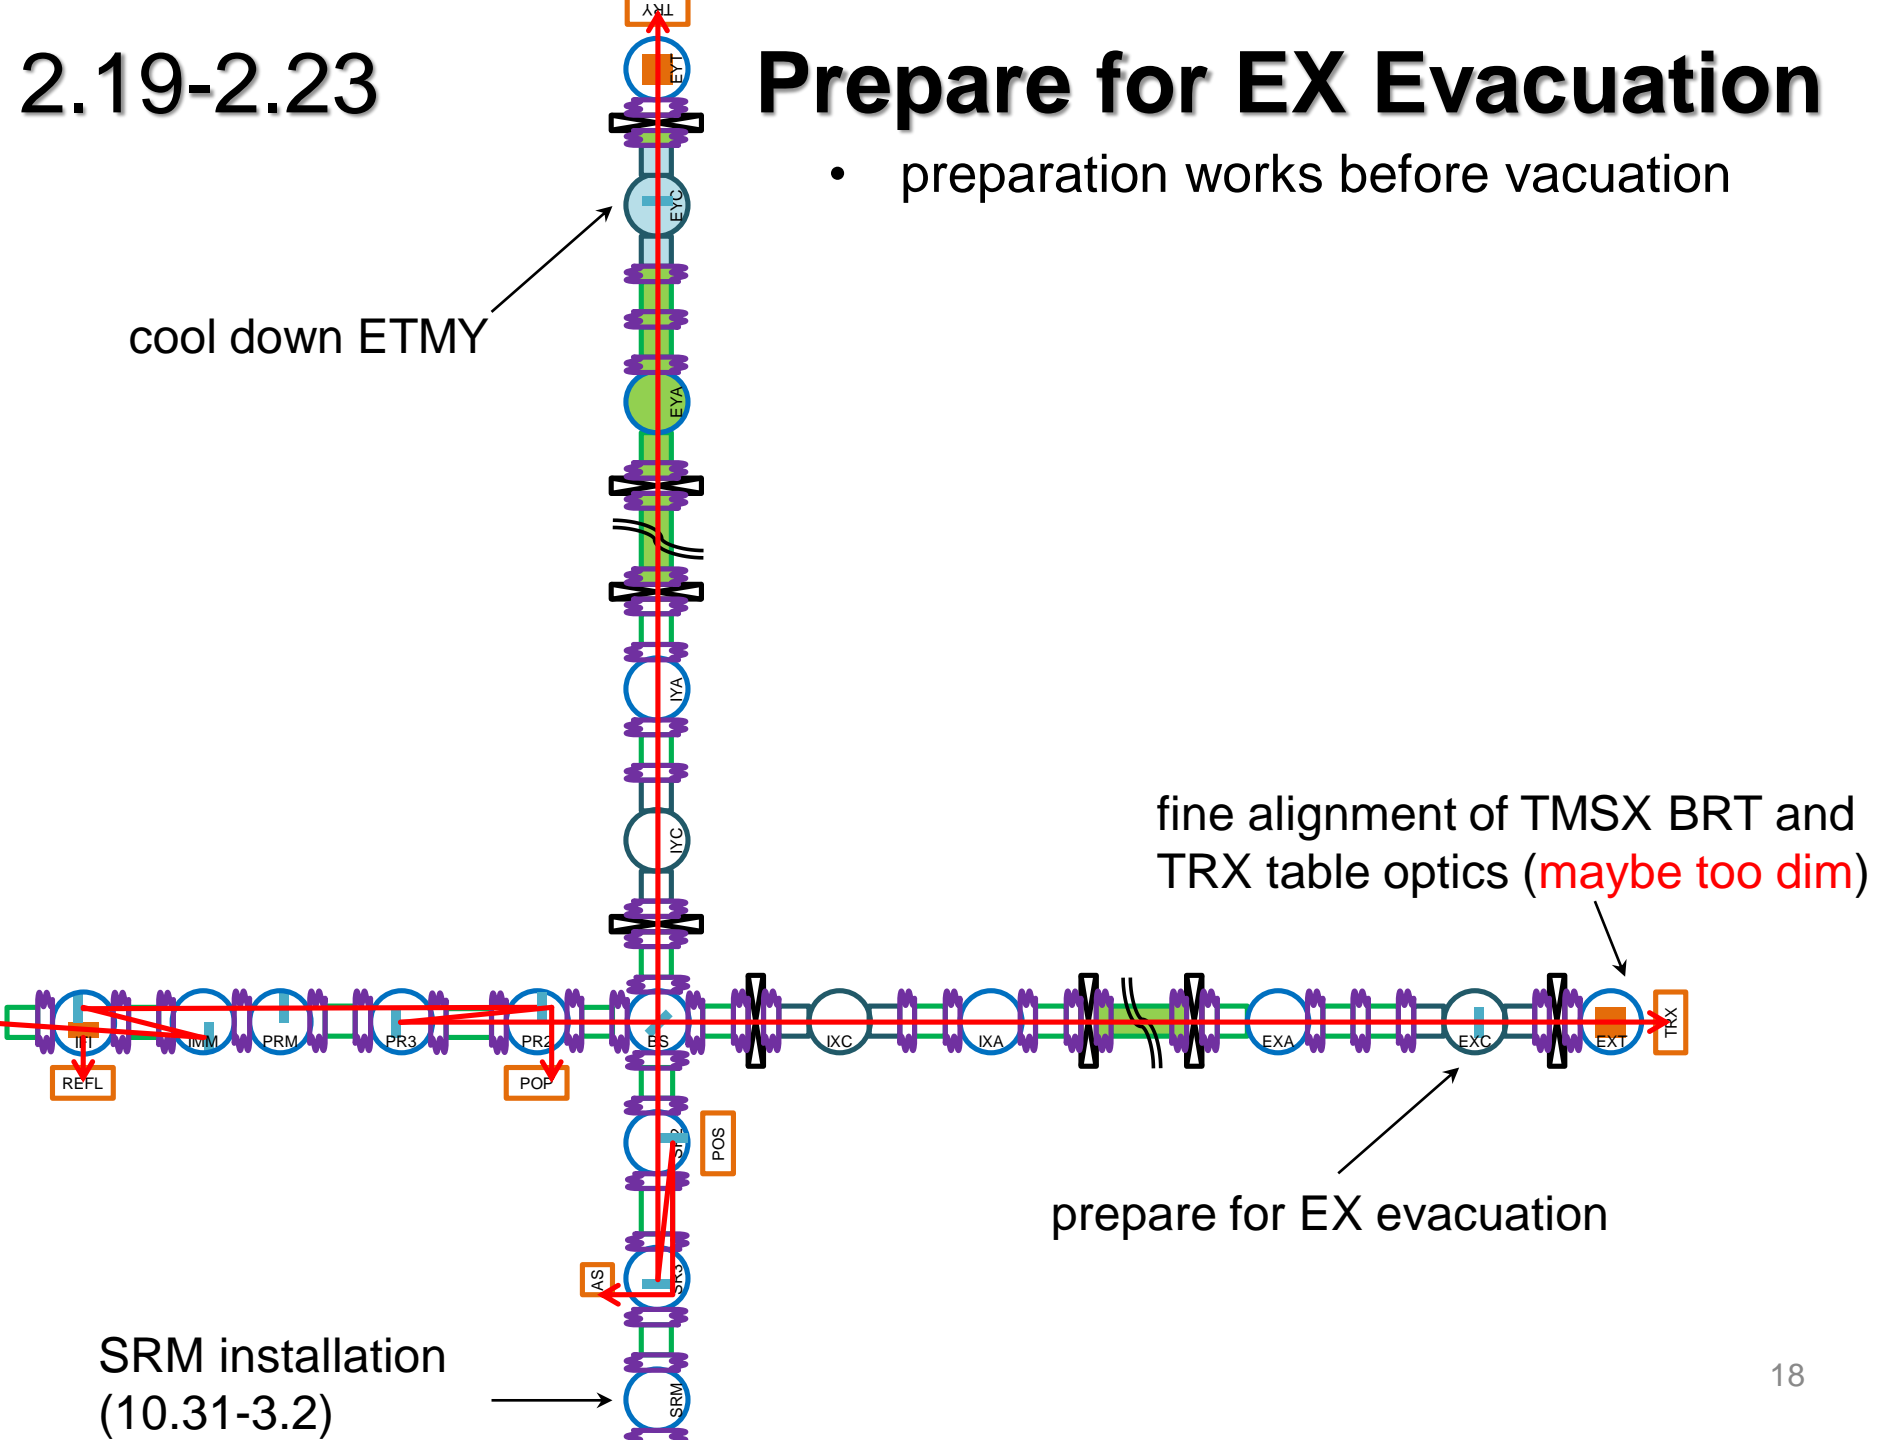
2.19-2.23

Prepare for EX Evacuation

• preparation works before vacuation

TRY

EYT

EYC

cool down ETMY

EYA

IYA

IYC

fine alignment of TMSX BRT and TRX table optics (maybe too dim)

IFI IMM PRM PR3 PR2 BS IXC IXA EXA EXC EXT TRX

REFL POP

POS

SR2

prepare for EX evacuation

AS

SR3

SRM installation (10.31-3.2)

SRM

18